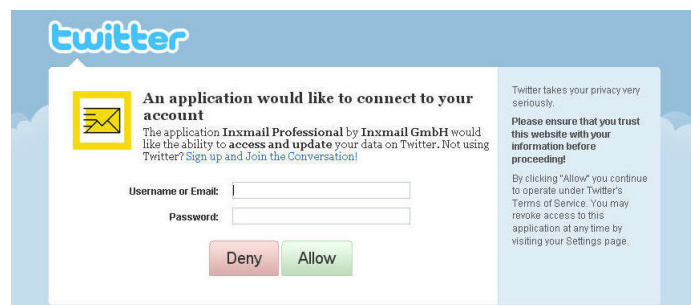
twitter

An application would like to connect to your account

The application Inxmail Professional by Inxmail GmbH would like the ability to access and update your data on Twitter. Not using Twitter? Sign up and Join the Conversation!

Username or Email:

Password:

Deny

Allow

Twitter takes your privacy very seriously.

Please ensure that you trust this website with your information before proceeding!

By clicking "Allow" you continue to operate under Twitter's Terms of Service. You may revoke access to this application at any time by visiting your Settings page.